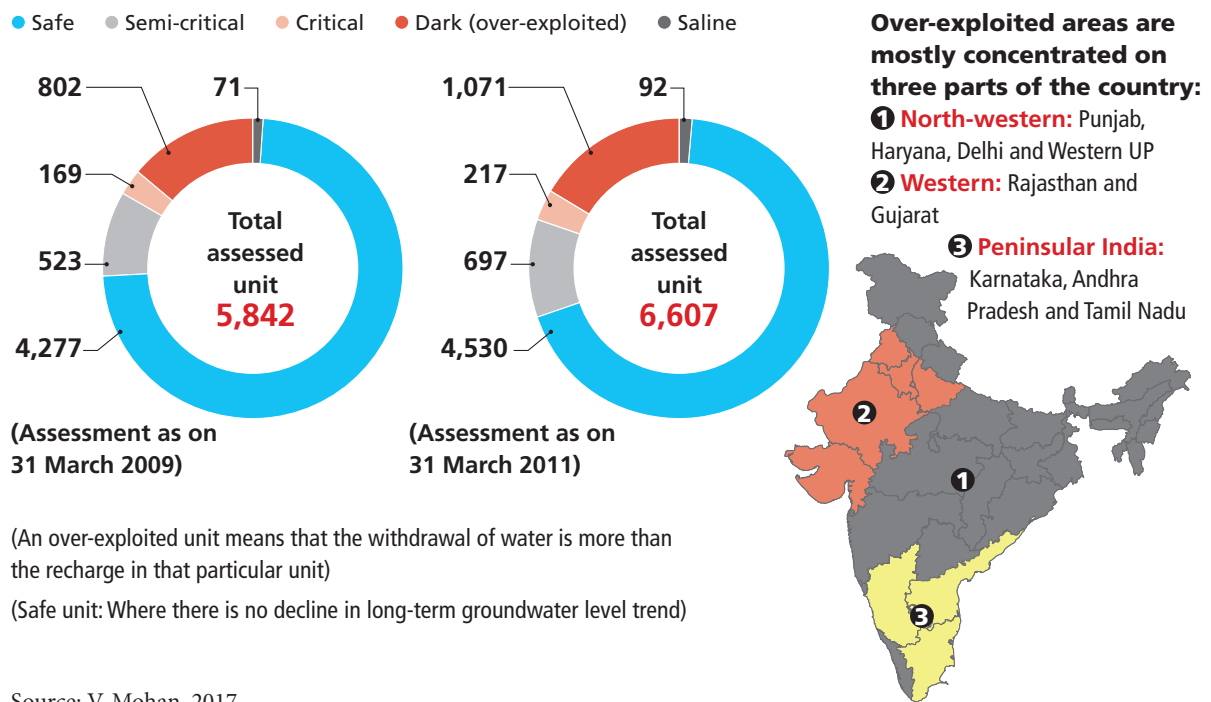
Safe Semi-critical Critical Dark (over-exploited) Saline

802
71
169
523
4,277
Total assessed unit
5,842

(Assessment as on 31 March 2009)

1,071
92
217
697
4,530
Total assessed unit
6,607

(Assessment as on 31 March 2011)

Over-exploited areas are mostly concentrated on three parts of the country:
1 North-western: Punjab, Haryana, Delhi and Western UP
2 Western: Rajasthan and Gujarat
3 Peninsular India: Karnataka, Andhra Pradesh and Tamil Nadu

2
1
3

(An over-exploited unit means that the withdrawal of water is more than the recharge in that particular unit)

(Safe unit: Where there is no decline in long-term groundwater level trend)

Source: V. Mohan, 2017